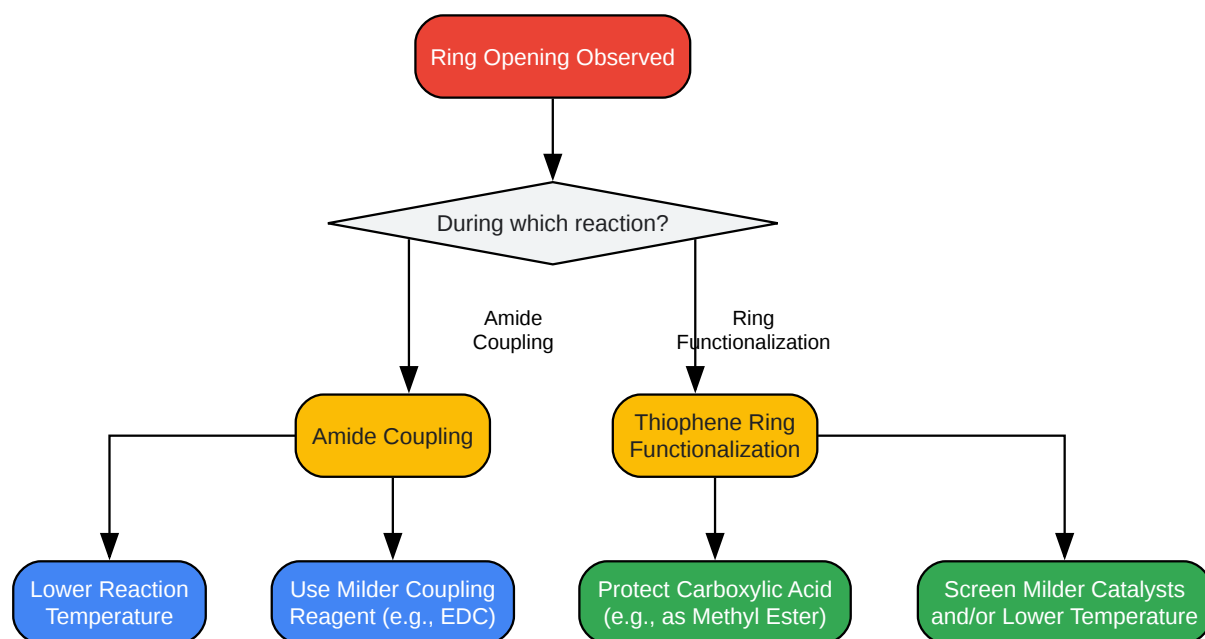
Ring Opening Observed

During which reaction?

Amide Coupling

Ring Functionalization

Amide Coupling

Thiophene Ring Functionalization

Lower Reaction Temperature

Use Milder Coupling Reagent (e.g., EDC)

Protect Carboxylic Acid (e.g., as Methyl Ester)

Screen Milder Catalysts and/or Lower Temperature